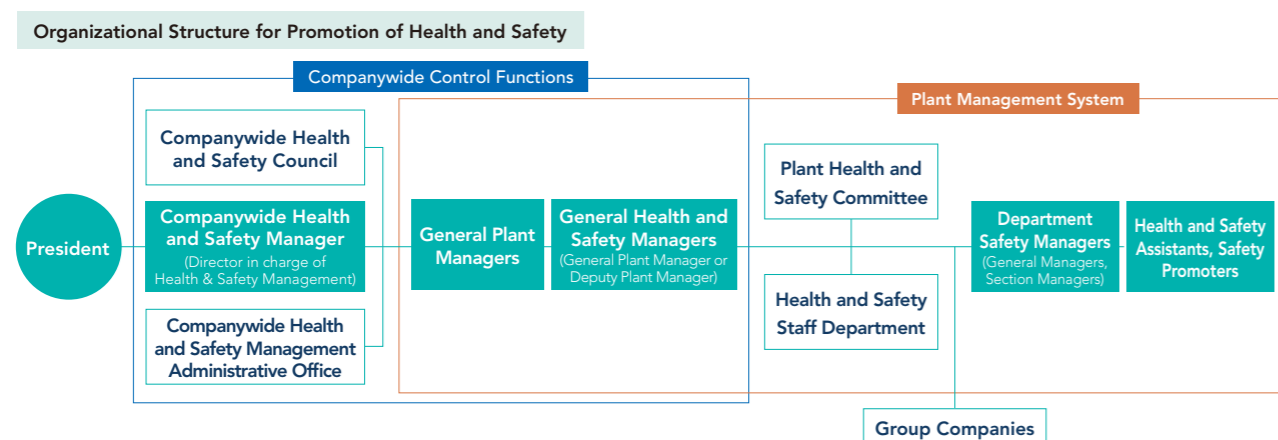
Organizational Structure for Promotion of Health and Safety

Companywide Control Functions

Plant Management System

Companywide Health and Safety Council

President

Companywide Health and Safety Manager
(Director in charge of Health & Safety Management)

Companywide Health and Safety Management Administrative Office

General Plant Managers

General Health and Safety Managers
(General Plant Manager or Deputy Plant Manager)

Plant Health and Safety Committee

Health and Safety Staff Department

Department Safety Managers
(General Managers, Section Managers)

Health and Safety Assistants, Safety Promoters

Group Companies